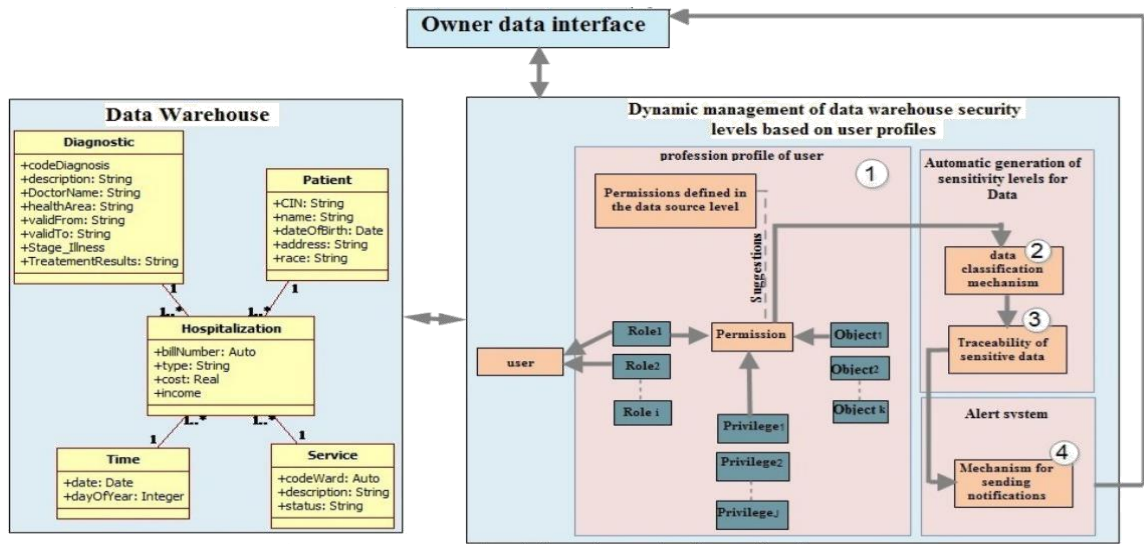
Owner data interface

Data Warehouse

Diagnostic
+codeDiagnosis
+description: String
+DoctorName: String
+healthArea: String
+validFrom: String
+validTo: String
+Stage_Illness
+TreatementResults: String

Patient
+CIN: String
+name: String
+dateOfBirth: Date
+address: String
+race: String

1
1..*
1..*
1

Hospitalization
+billNumber: Auto
+type: String
+cost: Real
+income

1
1..*
1..*
1

Time
+date: Date
+dayOfYear: Integer

Service
+codeWard: Auto
+description: String
+status: String

Dynamic management of data warehouse security levels based on user profiles

profession profile of user

1

Permissions defined in the data source level

Suggestions

user

Role1
Role2
Role i

Permission

Object1
Object2
Object k

Privilege1
Privilege2
Privilegej

Automatic generation of sensitivity levels for Data

data classification mechanism

2

Traceability of sensitive data

3

Alert system

Mechanism for sending notifications

4